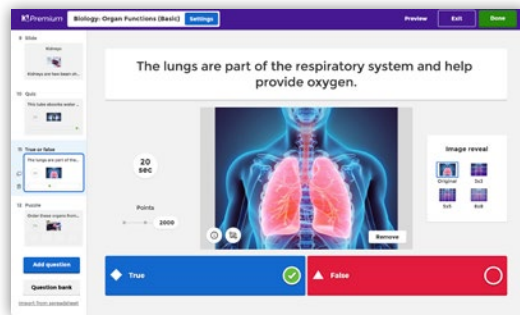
Premium Biology: Organ Functions (Basic) Settings

Preview Exit Done

9 Slide

Kidneys

Kidneys are two bean-sh...

10 Quiz

This tube absorbs water ...

11 True or false

The lungs are part of the...

12 Puzzle

Order these organs from...

Add question

Question bank

Import from spreadsheet

The lungs are part of the respiratory system and help provide oxygen.

20 sec

Points

2000

Remove

Image reveal

Original

2x2

5x5

8x8

True

False